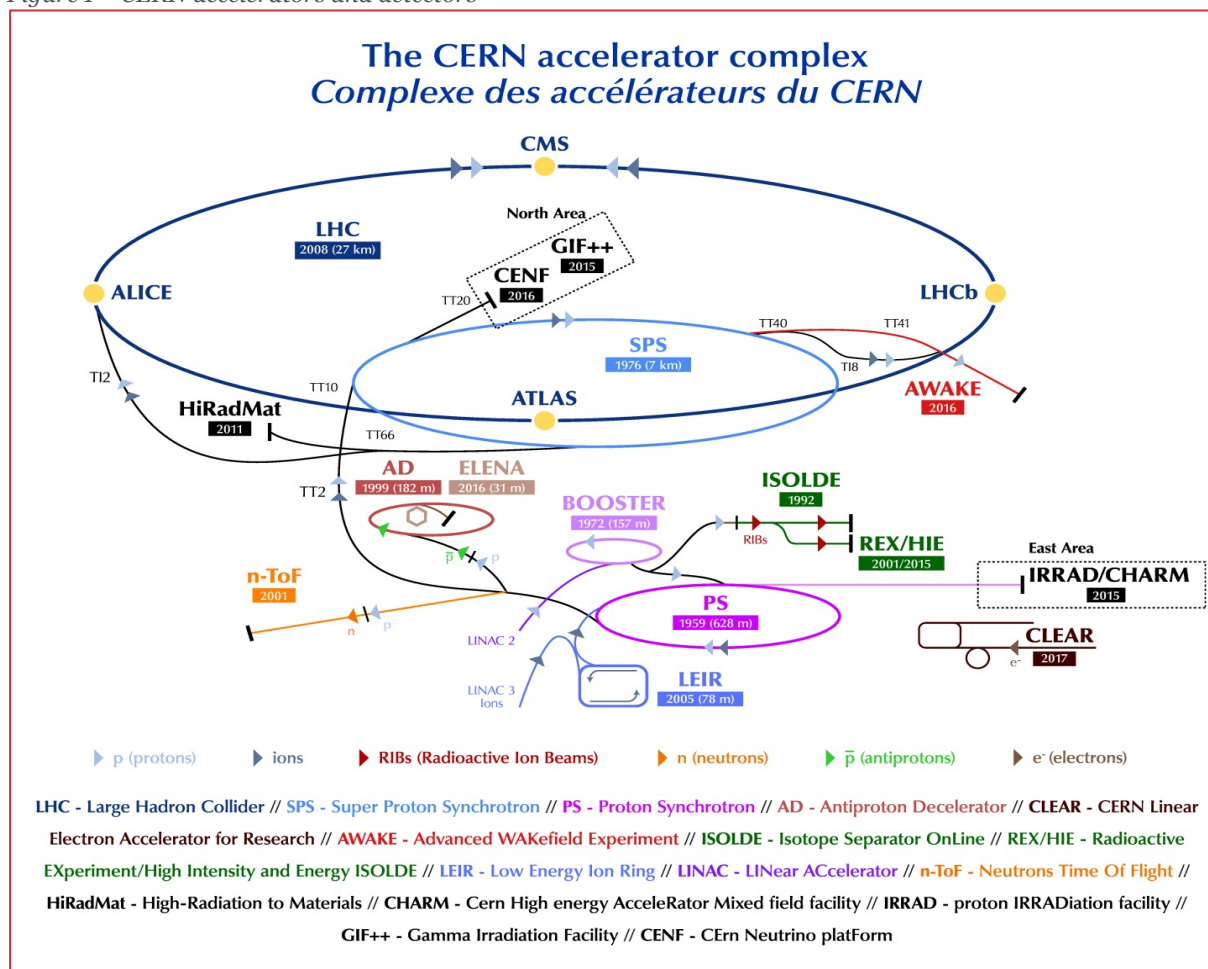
Figure 1 – CERN accelerators and detectors

The CERN accelerator complex
Complexe des accélérateurs du CERN

CMS

LHC
2008 (27 km)

North Area
GIF++
2015

CENF
2016

ALICE

LHCb

TT20

TT40

TT41

SPS
1976 (7 km)

TI8

TI2

TT10

ATLAS

AWAKE
2016

HiRadMat
2011

TT66

AD
1999 (182 m)

ELENA
2016 (31 m)

TT2

BOOSTER
1972 (157 m)

ISOLDE
1992

RIBs

REX/HIE
2001/2015

$\overline{p}$

p

East Area
IRRAD/CHARM
2015

n-ToF
2001

n

p

PS
1959 (628 m)

CLEAR
2017

e$^-$

LINAC 2

LINAC 3
Ions

LEIR
2005 (78 m)

p (protons)   ions   RIBs (Radioactive Ion Beams)   n (neutrons)   $\overline{p}$ (antiprotons)   e$^-$ (electrons)

LHC - Large Hadron Collider // SPS - Super Proton Synchrotron // PS - Proton Synchrotron // AD - Antiproton Decelerator // CLEAR - CERN Linear Electron Accelerator for Research // AWAKE - Advanced WAKefield Experiment // ISOLDE - Isotope Separator OnLine // REX/HIE - Radioactive EXperiment/High Intensity and Energy ISOLDE // LEIR - Low Energy Ion Ring // LINAC - LINear ACcelerator // n-ToF - Neutrons Time Of Flight // HiRadMat - High-Radiation to Materials // CHARM - Cern High energy AcceleRator Mixed field facility // IRRAD - proton IRRADiation facility // GIF++ - Gamma Irradiation Facility // CENF - CErn Neutrino platForm